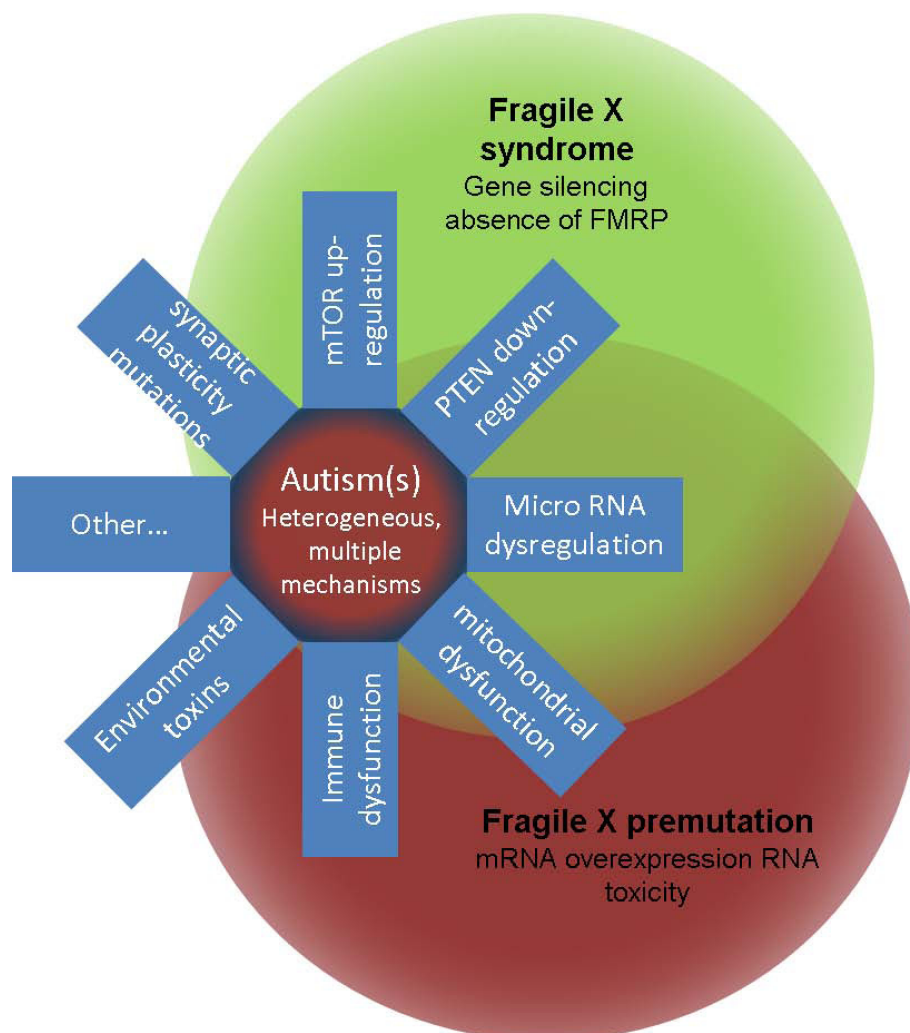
Fragile X syndrome
Gene silencing absence of FMRP

mTOR up-regulation

synaptic plasticity mutations

PTEN down-regulation

Autism(s)
Heterogeneous, multiple mechanisms

Other...

Micro RNA dysregulation

Environmental toxins

Immune dysfunction

mitochondrial dysfunction

Fragile X premutation
mRNA overexpression RNA toxicity